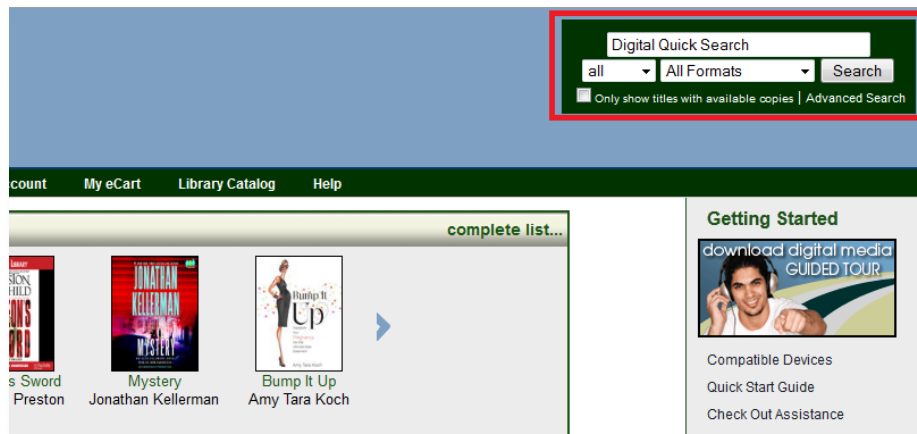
Digital Quick Search
all
All Formats
Search
Only show titles with available copies | Advanced Search

ccount My eCart Library Catalog Help

complete list...

SION
CHILD
GONS
ORD

JONATHAN KELLERMAN
MYSTERY

Bump It Up
Amy Tara Koch

s Sword
Preston

Mystery
Jonathan Kellerman

Bump It Up
Amy Tara Koch

Getting Started
download digital media
GUIDED TOUR

Compatible Devices
Quick Start Guide
Check Out Assistance